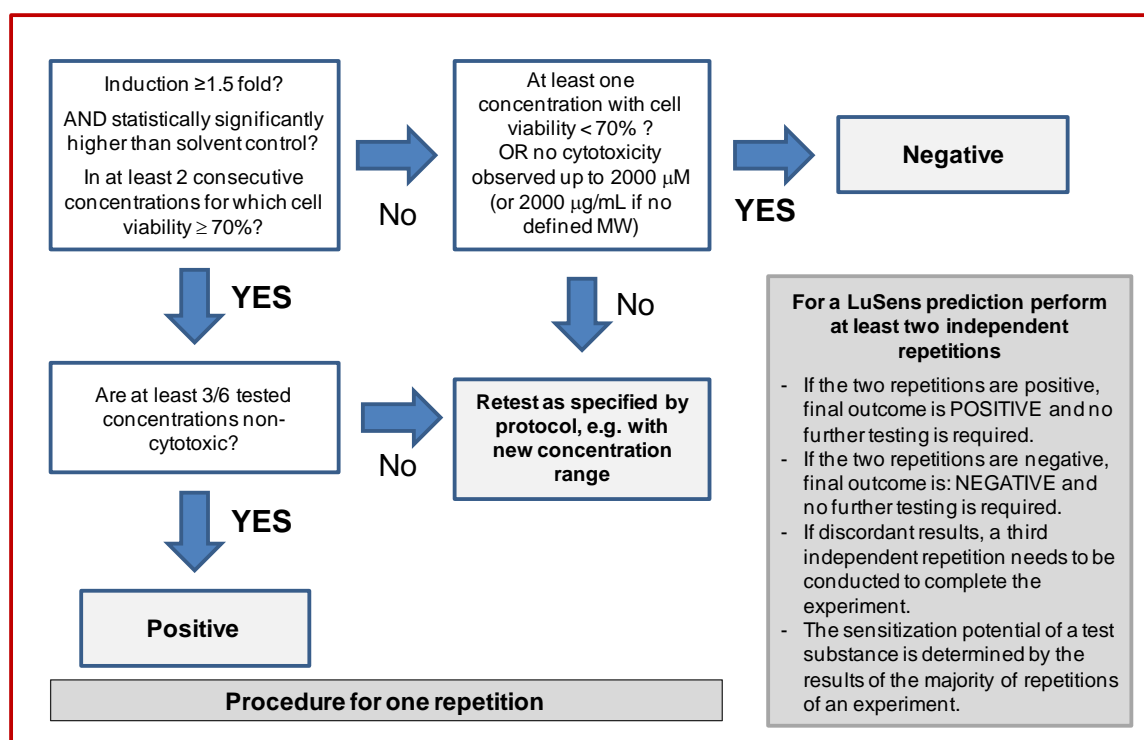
Induction ≥1.5 fold?

AND statistically significantly higher than solvent control?

In at least 2 consecutive concentrations for which cell viability ≥ 70%?

No

At least one concentration with cell viability < 70% ?

OR no cytotoxicity observed up to 2000 μM (or 2000 μg/mL if no defined MW)

YES

Negative

YES

No

For a LuSens prediction perform at least two independent repetitions

- If the two repetitions are positive, final outcome is POSITIVE and no further testing is required.
- If the two repetitions are negative, final outcome is: NEGATIVE and no further testing is required.
- If discordant results, a third independent repetition needs to be conducted to complete the experiment.
- The sensitization potential of a test substance is determined by the results of the majority of repetitions of an experiment.

Are at least 3/6 tested concentrations non-cytotoxic?

No

Retest as specified by protocol, e.g. with new concentration range

YES

Positive

Procedure for one repetition